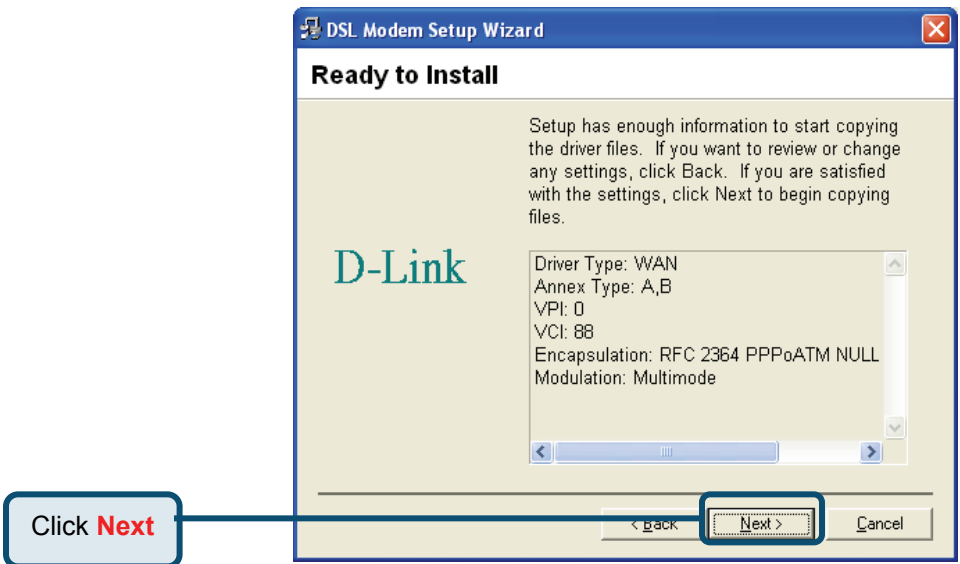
DSL Modem Setup Wizard

Ready to Install

Setup has enough information to start copying the driver files. If you want to review or change any settings, click Back. If you are satisfied with the settings, click Next to begin copying files.

D-Link

Driver Type: WAN
Annex Type: A,B
VPI: 0
VCI: 88
Encapsulation: RFC 2364 PPPoATM NULL
Modulation: Multimode

< Back
Next >
Cancel

Click Next